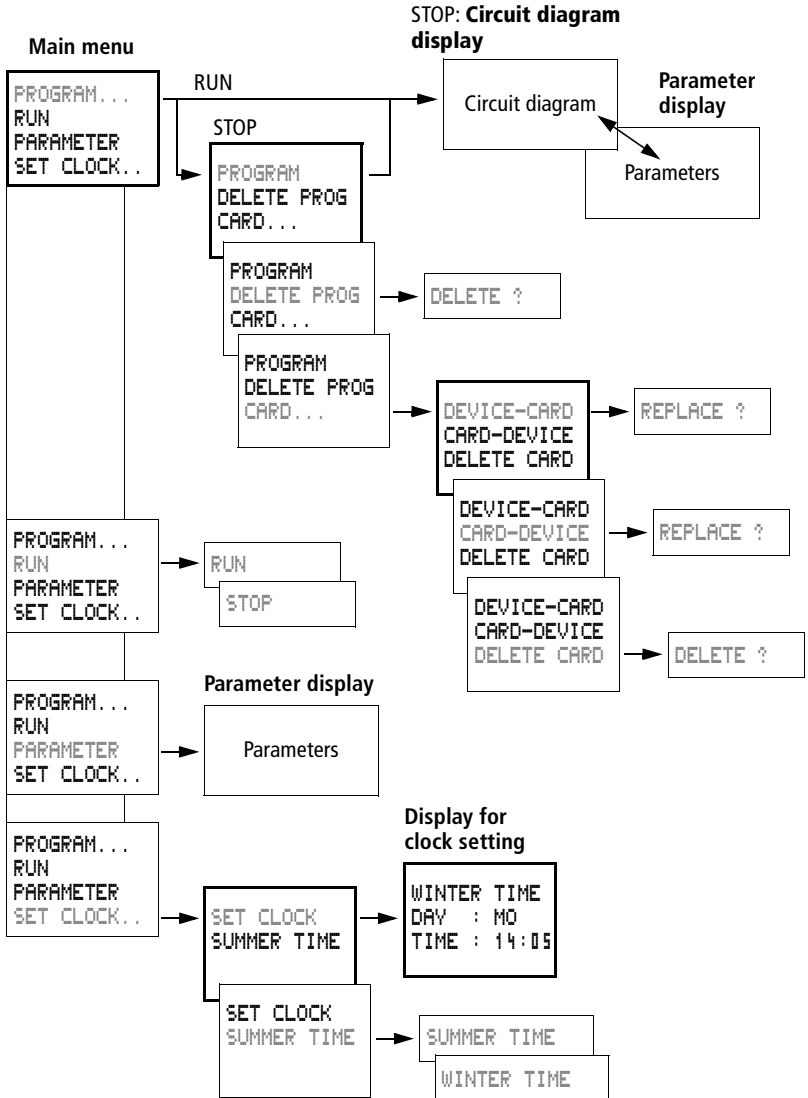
Main menu

PROGRAM...
RUN
PARAMETER
SET CLOCK..

RUN

STOP

STOP: Circuit diagram display

Circuit diagram

Parameter display

Parameters

PROGRAM
DELETE PROG
CARD...

PROGRAM
DELETE PROG
CARD...

DELETE ?

PROGRAM
DELETE PROG
CARD...

DEVICE-CARD
CARD-DEVICE
DELETE CARD

REPLACE ?

DEVICE-CARD
CARD-DEVICE
DELETE CARD

REPLACE ?

PROGRAM...
RUN
PARAMETER
SET CLOCK..

RUN

STOP

DEVICE-CARD
CARD-DEVICE
DELETE CARD

DELETE ?

Parameter display

PROGRAM...
RUN
PARAMETER
SET CLOCK..

Parameters

Display for clock setting

PROGRAM...
RUN
PARAMETER
SET CLOCK..

SET CLOCK
SUMMER TIME

WINTER TIME
DAY : MO
TIME : 14:05

SET CLOCK
SUMMER TIME

SUMMER TIME

WINTER TIME